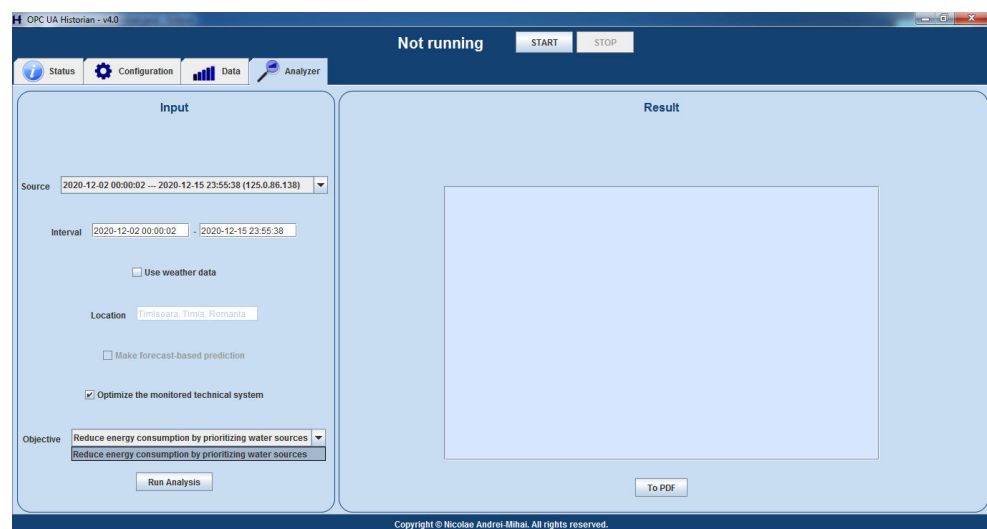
OPC UA Historian - v4.0 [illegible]

Not running
START
STOP

Status
Configuration
Data
Analyzer

Input

Source 2020-12-02 00:00:02 --- 2020-12-15 23:55:38 (125.0.86.138)

Interval 2020-12-02 00:00:02 - 2020-12-15 23:55:38

Use weather data

Location Timisoara, Timis, Romania

Make forecast-based prediction

Optimize the monitored technical system

Objective Reduce energy consumption by prioritizing water sources
Reduce energy consumption by prioritizing water sources

Run Analysis

Result

To PDF

Copyright © Nicolae Andrei-Mihai. All rights reserved.